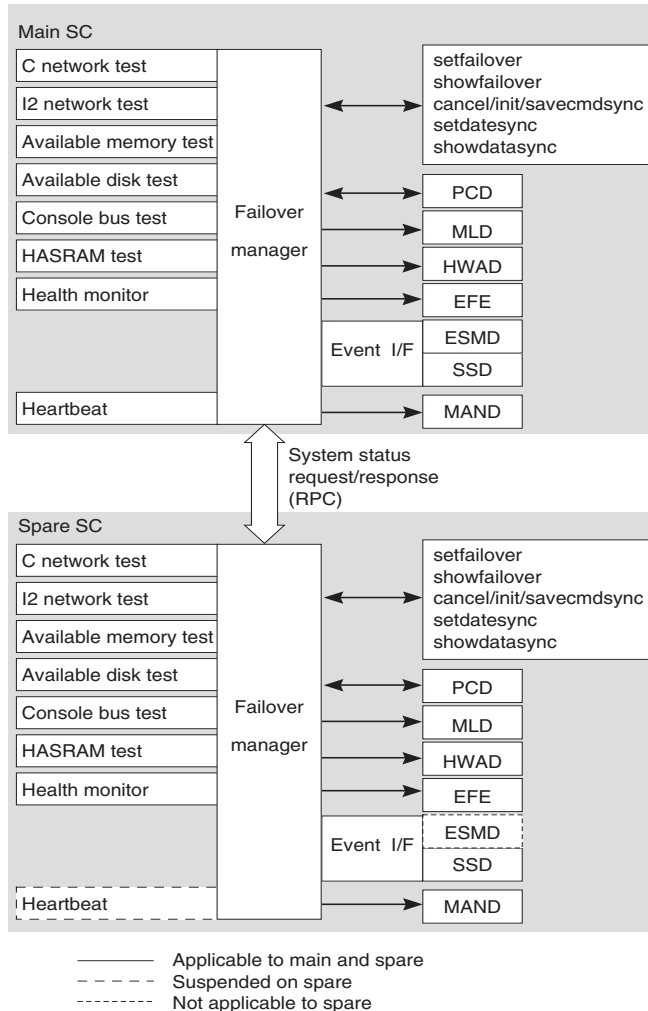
Main SC

C network test
I2 network test
Available memory test
Available disk test
Console bus test
HASRAM test
Health monitor
Heartbeat

Failover manager

setfailover
showfailover
cancel/init/savecmdsync
setdatesync
showdatasync

PCD
MLD
HWAD
EFE
Event I/F
ESMD
SSD
MAND

System status request/response (RPC)

Spare SC

C network test
I2 network test
Available memory test
Available disk test
Console bus test
HASRAM test
Health monitor
Heartbeat

Failover manager

setfailover
showfailover
cancel/init/savecmdsync
setdatesync
showdatasync

PCD
MLD
HWAD
EFE
Event I/F
ESMD
SSD
MAND

Applicable to main and spare
Suspended on spare
Not applicable to spare